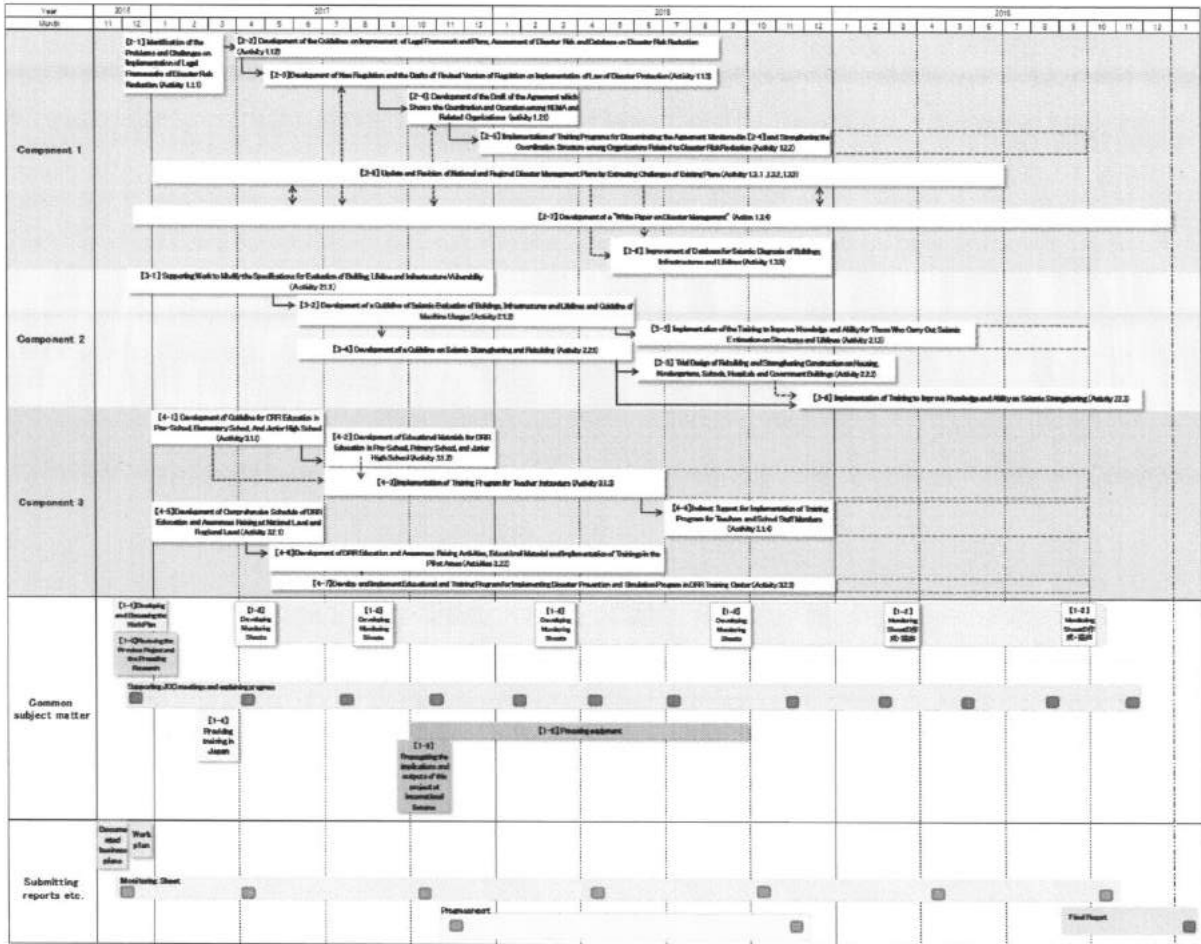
| Year | 2016 | | 2017 | | | | | | | | | | | | 2018 | | | | | | | | | | | | 2019 | | | | | | | | | | | | |
|---|---|---|---|---|---|---|---|---|---|---|---|---|---|---|---|---|---|---|---|---|---|---|---|---|---|---|---|---|---|---|---|---|---|---|---|---|---|
| Month | 11 | 12 | 1 | 2 | 3 | 4 | 5 | 6 | 7 | 8 | 9 | 10 | 11 | 12 | 1 | 2 | 3 | 4 | 5 | 6 | 7 | 8 | 9 | 10 | 11 | 12 | 1 | 2 | 3 | 4 | 5 | 6 | 7 | 8 | 9 | 10 | 11 | 12 | 1 |

Component 1

[2-1] Identification of the Problems and Challenges on Implementation of Legal Framework of Disaster Risk Reduction (Activity 1.1.1)

[2-2] Development of the Guideline on Improvement of Legal Framework and Plans, Assessment of Disaster Risk and Database on Disaster Risk Reduction (Activity 1.1.2)

[2-3] Development of New Regulation and the Drafts of Revised Version of Regulation on Implementation of Law of Disaster Protection (Activity 1.1.3)

[2-4] Development of the Draft of the Agreement which Shows the Coordination and Cooperation among NDMA and Related Organizations (Activity 1.2.1)

[2-5] Implementation of Training Programs for Disseminating the Agreement Mentioned in [2-4] and Strengthening the Coordination Structure among Organizations Related to Disaster Risk Reduction (Activity 1.2.2)

[2-6] Update and Revision of National and Regional Disaster Management Plans for Extracting Challenges of Existing Plans (Activity 1.3.1, 1.3.2, 1.3.3)

[2-7] Development of a "White Paper on Disaster Management" (Action 1.3.4)

[2-8] Improvement of Database for Seismic Diagnosis of Buildings, Infrastructures and Lifelines (Activity 1.3.5)

Component 2

[3-1] Supporting Work to Identify the Specifications for Evaluation of Building, Lifeline and Infrastructure Vulnerability (Activity 2.1.1)

[3-2] Development of a Guideline of Seismic Evaluation of Buildings, Infrastructures and Lifelines and Guideline of Machine Usages (Activity 2.1.2)

[3-3] Implementation of the Training to Improve Knowledge and Ability for Those Who Carry Out Seismic Evaluation on Structures and Lifelines (Activity 2.1.3)

[3-4] Development of a Guideline on Seismic Strengthening and Rebuilding (Activity 2.2.1)

[3-5] Trial Design of Rebuilding and Strengthening Construction on Housing, Kindergartens, Schools, Hospitals and Government Buildings (Activity 2.2.2)

[3-6] Implementation of Training to Improve Knowledge and Ability on Seismic Strengthening (Activity 2.2.3)

Component 3

[4-1] Development of Guideline for DRR Education in Pre-School, Elementary School, And Junior High School (Activity 3.1.1)

[4-2] Development of Educational Materials for DRR Education in Pre-School, Primary School, and Junior High School (Activity 3.1.2)

[4-3] Implementation of Training Program for Teacher Instructors (Activity 3.1.3)

[4-4] Indirect Support for Implementation of Training Program for Teachers and School Staff Members (Activity 3.1.4)

[4-5] Development of Comprehensive Schedule of DRR Education and Awareness Raising at National Level and Regional Level (Activity 3.2.1)

[4-6] Development of DRR Education and Awareness Raising Activities, Educational Material and Implementation of Trainings in the Pilot Areas (Activities 3.2.2)

[4-7] Develop and Implement Educational and Training Program for Implementing Disaster Prevention and Simulation Program in DRR Training Center (Activity 3.2.3)

Common subject matter

[1-1] Developing and Discussing the Work Plan

[1-2] Reviewing the Previous Project and the Preceding Research

[1-3] Developing Monitoring Sheets

[1-3] Developing Monitoring Sheets

[1-3] Developing Monitoring Sheets

[1-3] Developing Monitoring Sheets

[1-3] Monitoring Sheet(1R) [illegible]

[1-3] Monitoring Sheet(1R) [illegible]

Supporting JCC meetings and explaining progress

[1-4] Providing training in Japan

[1-5] Procuring equipment

[1-6] Propagating the implications and outputs of this project at International Seminar

Submitting reports etc.

Documented business plans

Work plan

Monitoring Sheet

Progress report

Final Report